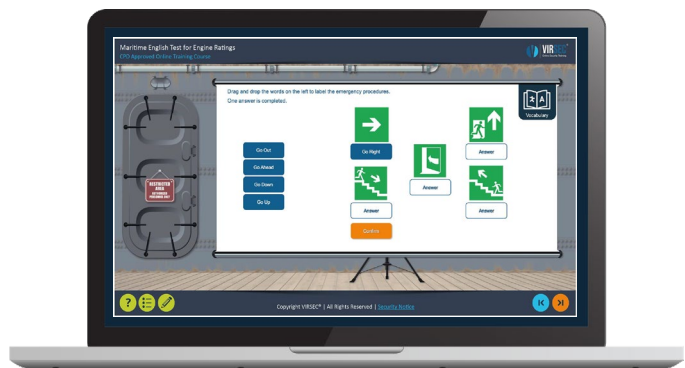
Maritime English Test for Engine Ratings
CPD Approved Online Training Course

VIRSEC

Drag and drop the words on the left to label the emergency procedures.
One answer is completed.

Vocabulary

RESTRICTED AREA
AUTHORISED PERSONNEL ONLY

Go Out
Go Ahead
Go Down
Go Up

Go Right
Answer
Answer
Answer
Answer
Confirm

Copyright VIRSEC® | All Rights Reserved | Security Notice